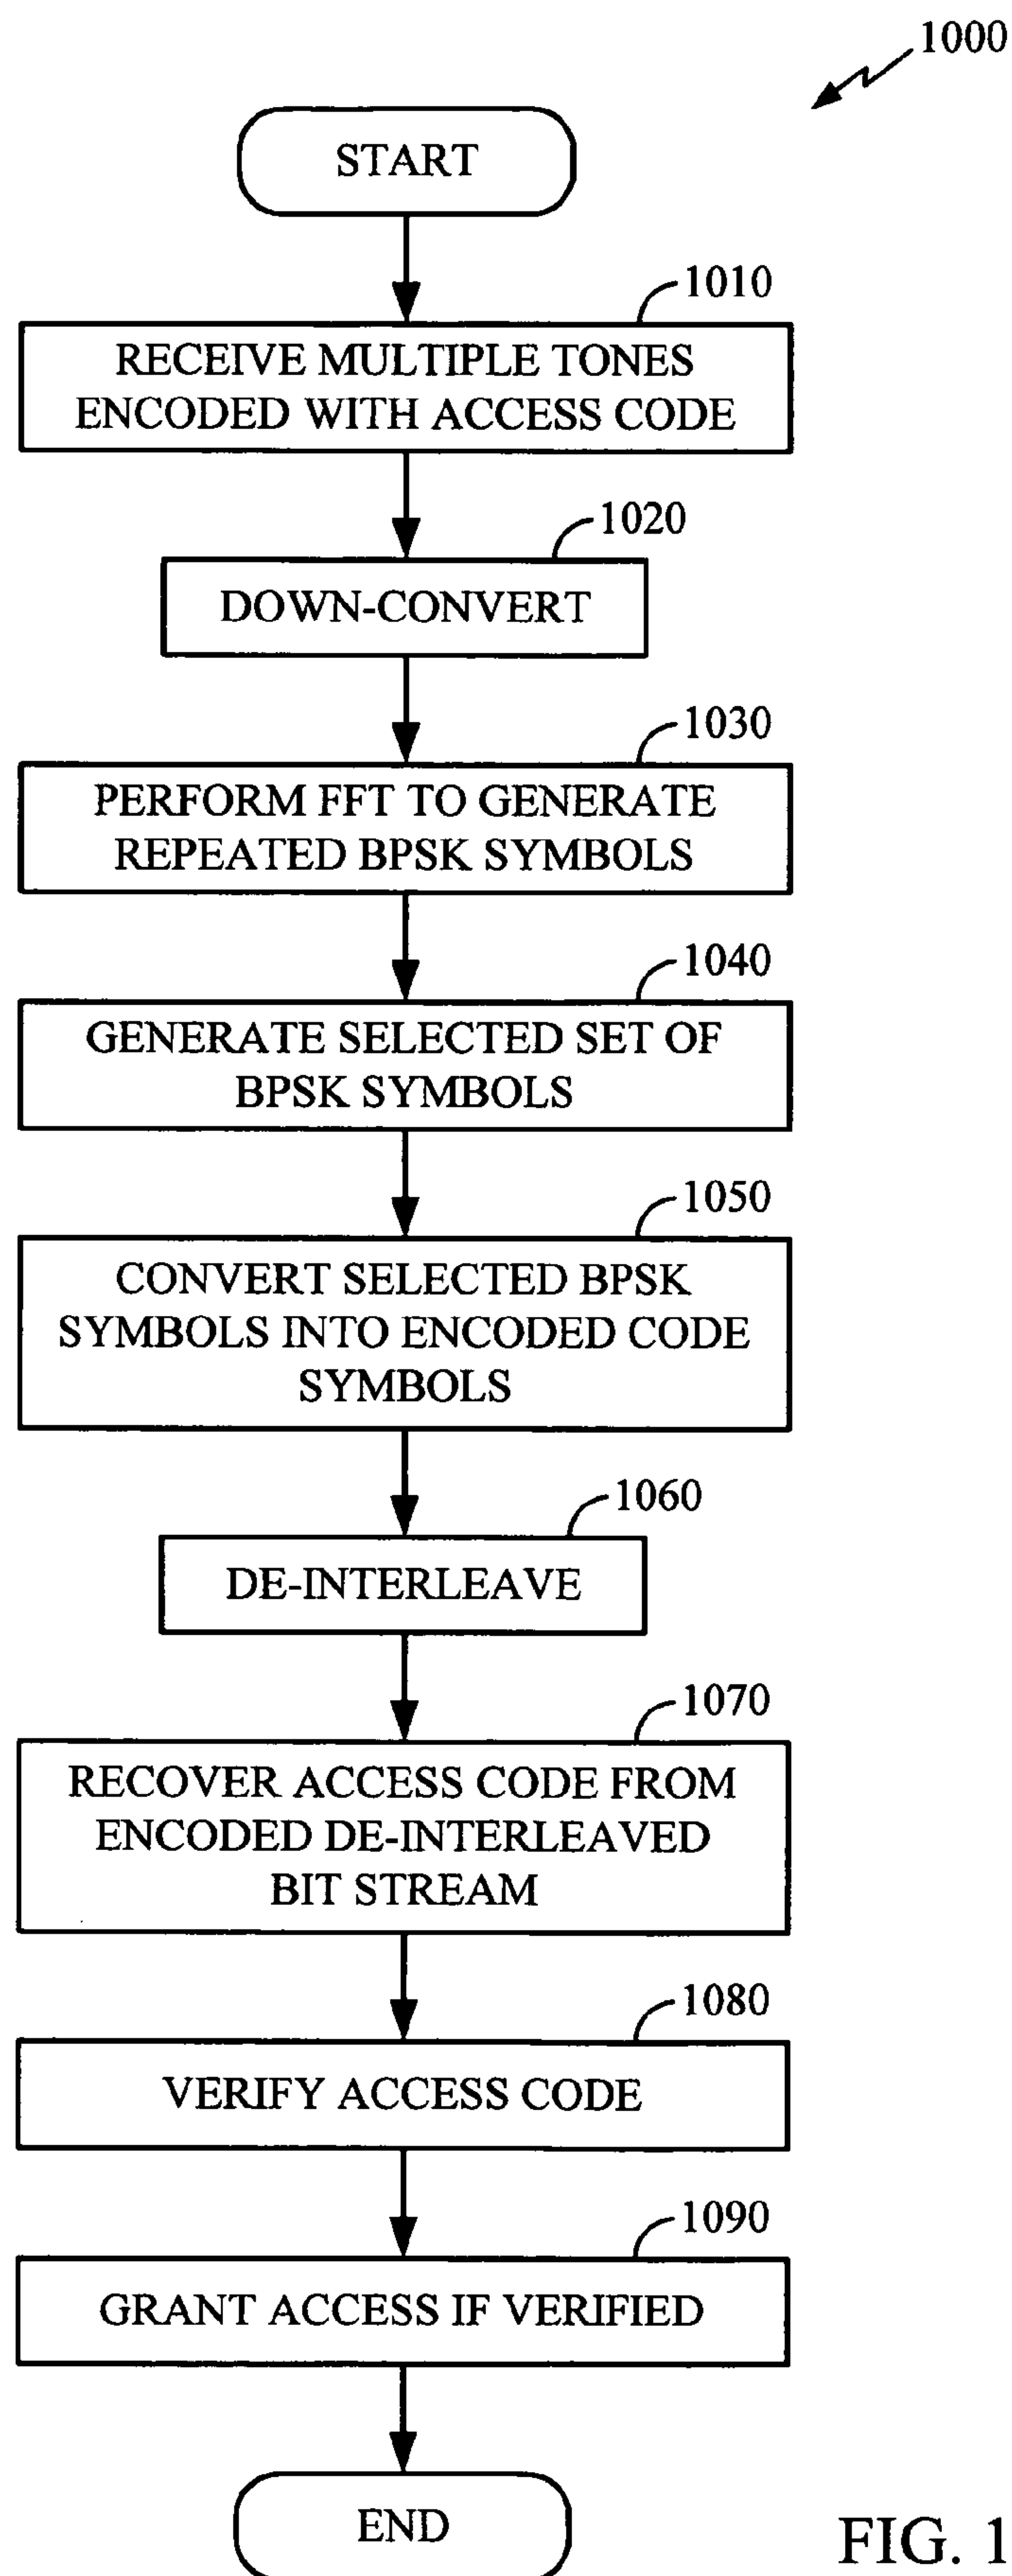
1000

START

1010

RECEIVE MULTIPLE TONES ENCODED WITH ACCESS CODE

1020

DOWN-CONVERT

1030

PERFORM FFT TO GENERATE REPEATED BPSK SYMBOLS

1040

GENERATE SELECTED SET OF BPSK SYMBOLS

1050

CONVERT SELECTED BPSK SYMBOLS INTO ENCODED CODE SYMBOLS

1060

DE-INTERLEAVE

1070

RECOVER ACCESS CODE FROM ENCODED DE-INTERLEAVED BIT STREAM

1080

VERIFY ACCESS CODE

1090

GRANT ACCESS IF VERIFIED

END

FIG. 1